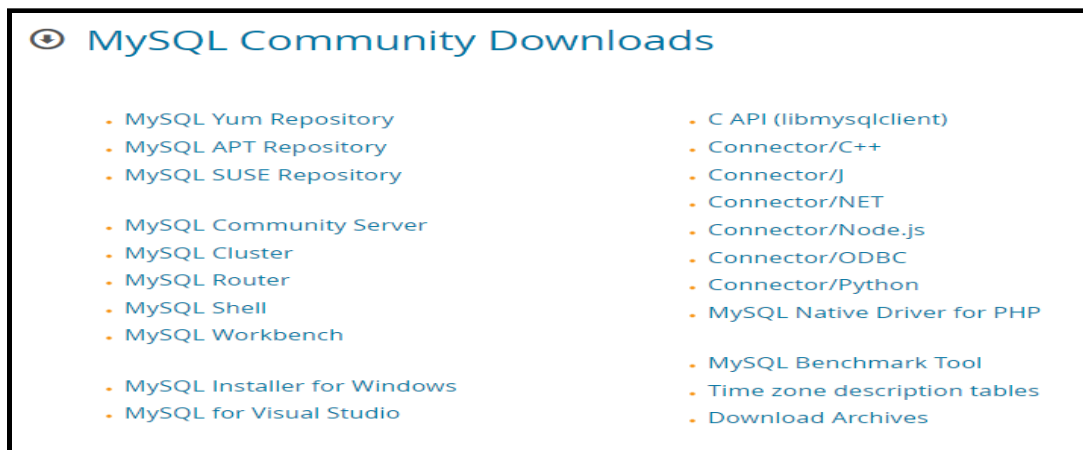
MySQL Community Downloads

- MySQL Yum Repository
- MySQL APT Repository
- MySQL SUSE Repository

- MySQL Community Server
- MySQL Cluster
- MySQL Router
- MySQL Shell
- MySQL Workbench

- MySQL Installer for Windows
- MySQL for Visual Studio

- C API (libmysqlclient)
- Connector/C++
- Connector/J
- Connector/NET
- Connector/Node.js
- Connector/ODBC
- Connector/Python
- MySQL Native Driver for PHP

- MySQL Benchmark Tool
- Time zone description tables
- Download Archives